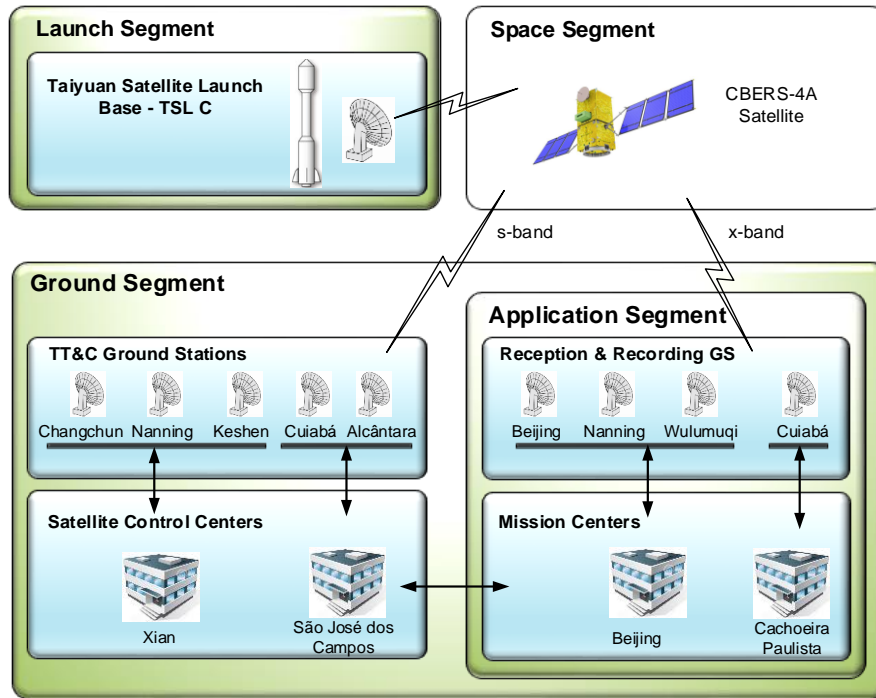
Launch Segment

Taiyuan Satellite Launch Base - TSL C

Space Segment

CBERS-4A Satellite

s-band

x-band

Ground Segment

Application Segment

TT&C Ground Stations

Changchun Nanning Keshen Cuiabá Alcântara

Reception & Recording GS

Beijing Nanning Wulumuqi Cuiabá

Satellite Control Centers

Xian

São José dos Campos

Mission Centers

Beijing

Cachoeira Paulista